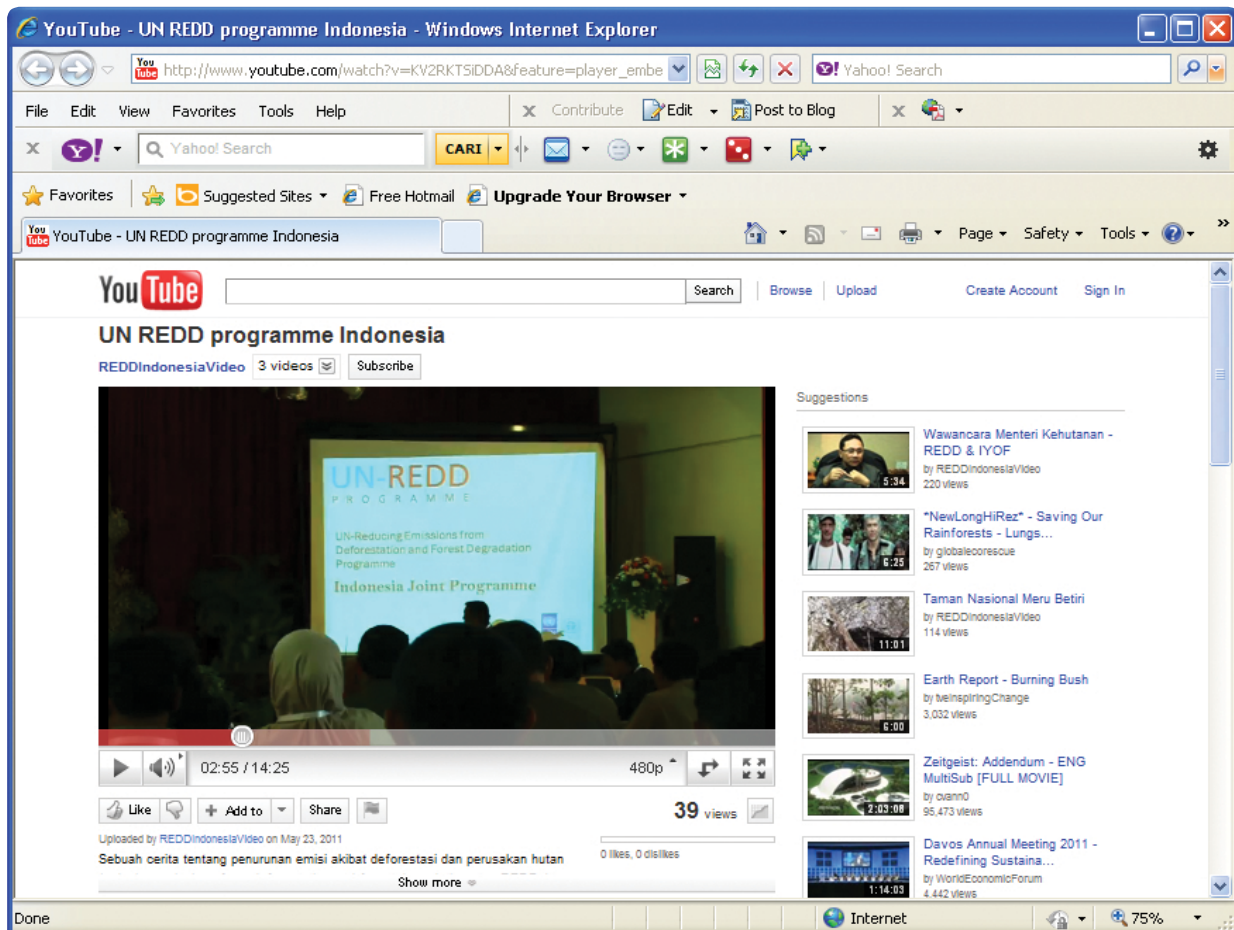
YouTube - UN REDD programme Indonesia - Windows Internet Explorer

http://www.youtube.com/watch?v=KV2RKTSiDDA&feature=player_embe

Yahoo! Search

File Edit View Favorites Tools Help

Contribute Edit Post to Blog

Yahoo! Search CARI

Favorites Suggested Sites Free Hotmail Upgrade Your Browser

YouTube - UN REDD programme Indonesia

Page Safety Tools

YouTube Search Browse Upload Create Account Sign In

UN REDD programme Indonesia

REDDIndonesiaVideo 3 videos Subscribe

UN-REDD
PROGRAMME
UN-Reducing Emissions from Deforestation and Forest Degradation Programme
Indonesia Joint Programme

02:55 / 14:25 480p

Like Add to Share 39 views

Uploaded by REDDIndonesiaVideo on May 23, 2011

Sebuah cerita tentang penurunan emisi akibat deforestasi dan perusakan hutan

0 likes, 0 dislikes

Show more

Suggestions

Wawancara Menteri Kehutanan - REDD & IYOF
by REDDIndonesiaVideo
220 views
5:34

*NewLongHiRez* - Saving Our Rainforests - Lungs...
by globalecorescue
267 views
6:25

Taman Nasional Meru Betiri
by REDDIndonesiaVideo
114 views
11:01

Earth Report - Burning Bush
by tveInspiringChange
3,032 views
6:00

Zeitgeist: Addendum - ENG MultiSub [FULL MOVIE]
by cvann0
95,473 views
2:03:08

Davos Annual Meeting 2011 - Redefining Sustaina...
by WorldEconomicForum
4,442 views
1:14:03

Done Internet 75%